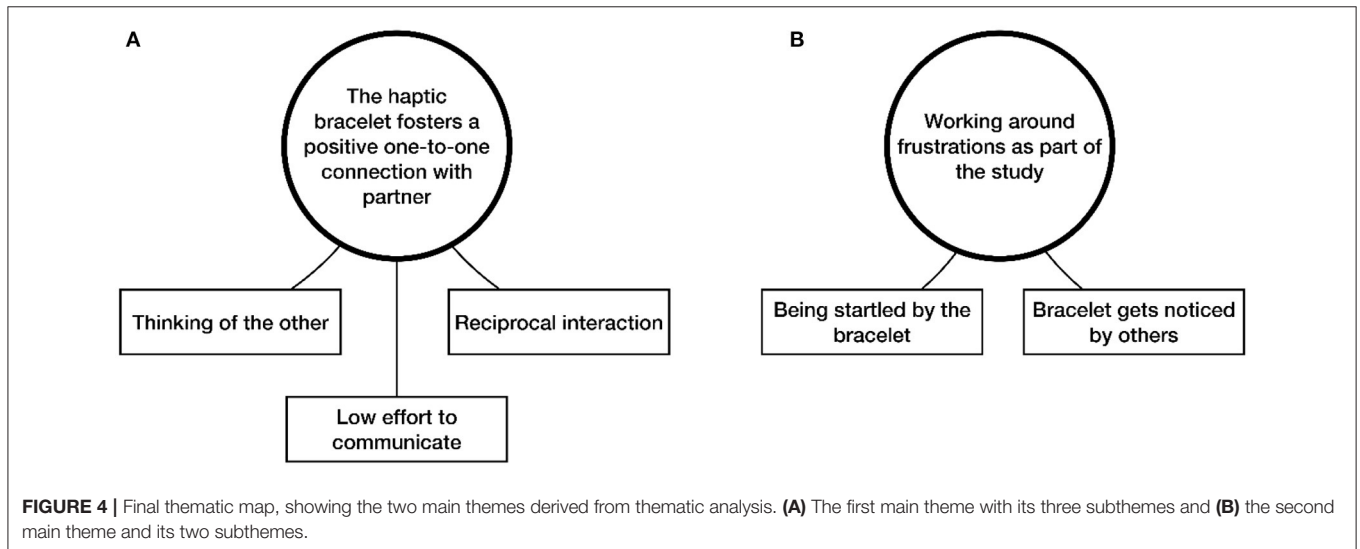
A

The haptic bracelet fosters a positive one-to-one connection with partner

Thinking of the other

Reciprocal interaction

Low effort to communicate

B

Working around frustrations as part of the study

Being startled by the bracelet

Bracelet gets noticed by others

FIGURE 4 | Final thematic map, showing the two main themes derived from thematic analysis. (A) The first main theme with its three subthemes and (B) the second main theme and its two subthemes.